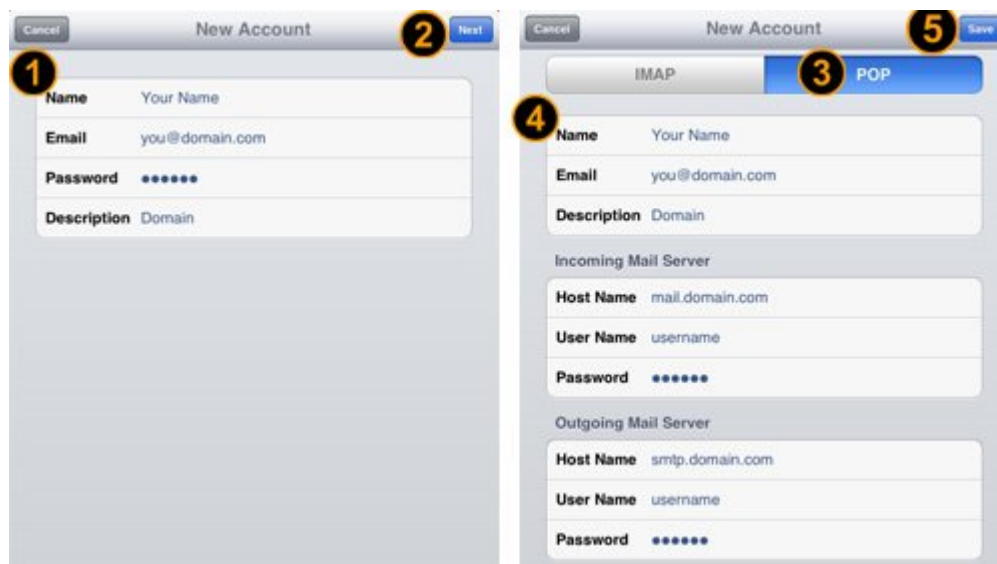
Cancel New Account 2 Next

1

Name Your Name

Email you@domain.com

Password ••••••

Description Domain

Cancel New Account 5 Save

IMAP 3 POP

4

Name Your Name

Email you@domain.com

Description Domain

Incoming Mail Server

Host Name mail.domain.com

User Name username

Password ••••••

Outgoing Mail Server

Host Name smtp.domain.com

User Name username

Password ••••••